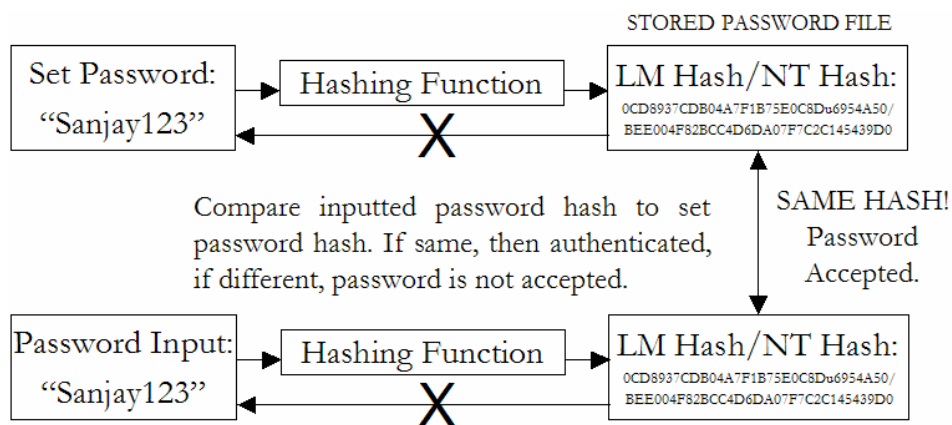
STORED PASSWORD FILE

Set Password: "Sanjay123"

Hashing Function

LM Hash/NT Hash: 0CD8937CDB04A7F1B75E0C8Du6954A50/ BEE004F82BCC4D6DA07F7C2C145439D0

X

Compare inputted password hash to set password hash. If same, then authenticated, if different, password is not accepted.

SAME HASH! Password Accepted.

Password Input: "Sanjay123"

Hashing Function

LM Hash/NT Hash: 0CD8937CDB04A7F1B75E0C8Du6954A50/ BEE004F82BCC4D6DA07F7C2C145439D0

X